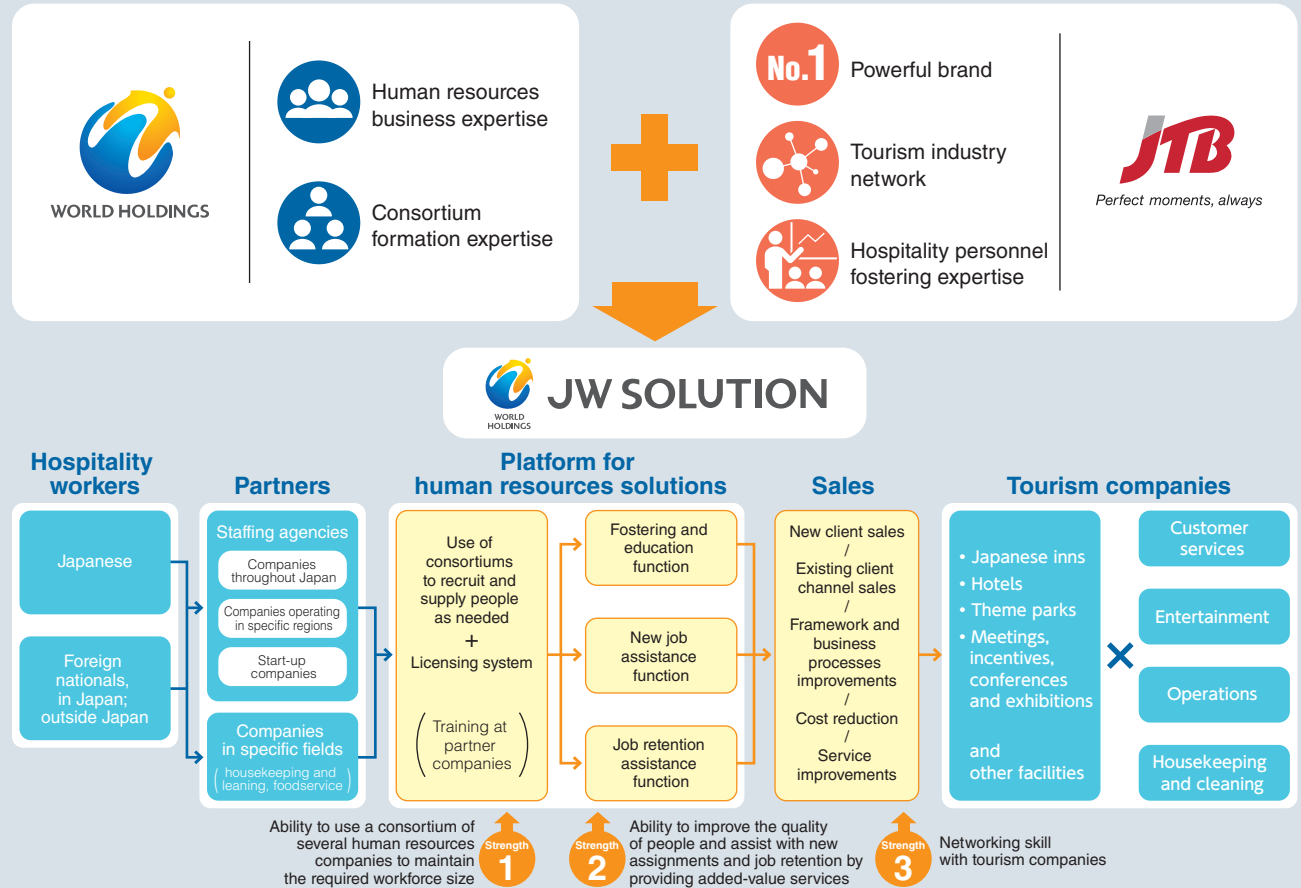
WORLD HOLDINGS

Human resources business expertise

Consortium formation expertise

No.1 Powerful brand

Tourism industry network

Hospitality personnel fostering expertise

JTB
Perfect moments, always

WORLD HOLDINGS
JW SOLUTION

Hospitality workers

Japanese

Foreign nationals, in Japan; outside Japan

Partners

Staffing agencies

Companies throughout Japan

Companies operating in specific regions

Start-up companies

Companies in specific fields
(housekeeping and leaning, foodservice)

Platform for human resources solutions

Use of consortiums to recruit and supply people as needed
+
Licensing system

(Training at partner companies)

Fostering and education function

New job assistance function

Job retention assistance function

Sales

New client sales
/
Existing client channel sales
/
Framework and business processes improvements
/
Cost reduction
/
Service improvements

Tourism companies

• Japanese inns
• Hotels
• Theme parks
• Meetings, incentives, conferences and exhibitions

and other facilities

×

Customer services

Entertainment

Operations

Housekeeping and cleaning

Ability to use a consortium of several human resources companies to maintain the required workforce size

Strength 1

Strength 2

Ability to improve the quality of people and assist with new assignments and job retention by providing added-value services

Strength 3

Networking skill with tourism companies